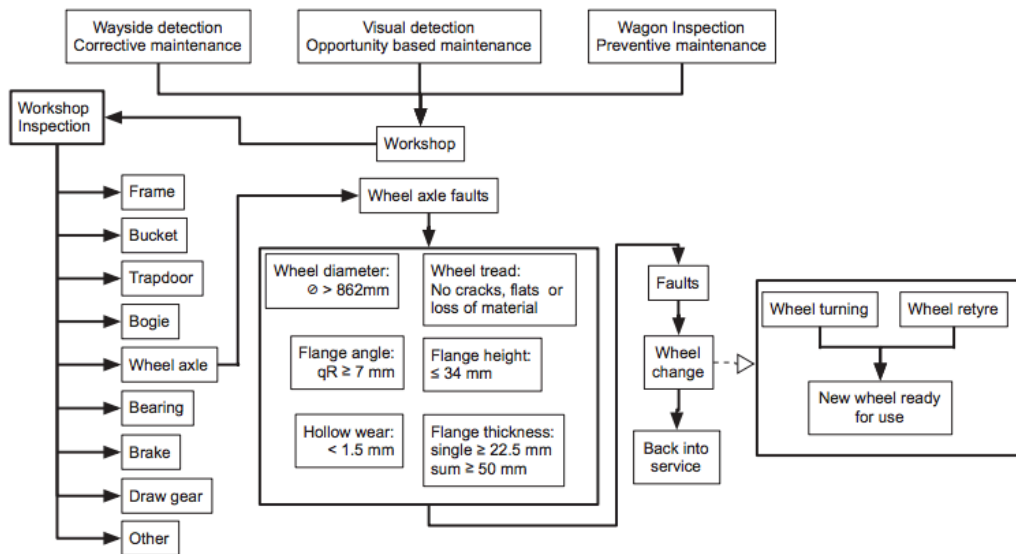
Wayside detection
Corrective maintenance

Visual detection
Opportunity based maintenance

Wagon Inspection
Preventive maintenance

Workshop Inspection

Workshop

Frame

Bucket

Trapdoor

Bogie

Wheel axle

Bearing

Brake

Draw gear

Other

Wheel axle faults

Wheel diameter: $\varnothing > 862$mm

Wheel tread: No cracks, flats or loss of material

Flange angle: qR $\geq 7$ mm

Flange height: $\leq 34$ mm

Hollow wear: $< 1.5$ mm

Flange thickness: single $\geq 22.5$ mm sum $\geq 50$ mm

Faults

Wheel change

Back into service

Wheel turning

Wheel retyre

New wheel ready for use